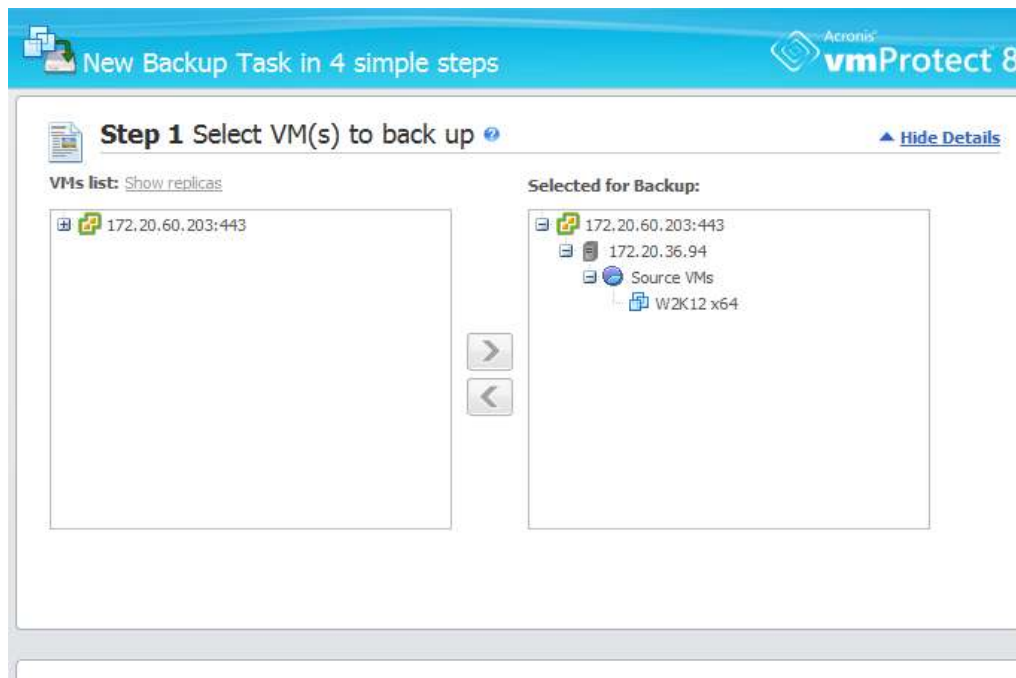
New Backup Task in 4 simple steps

Acronis vmProtect 8

Step 1 Select VM(s) to back up

Hide Details

VMs list: Show replicas

172.20.60.203:443

Selected for Backup:

172.20.60.203:443
172.20.36.94
Source VMs
W2K12 x64

>
<